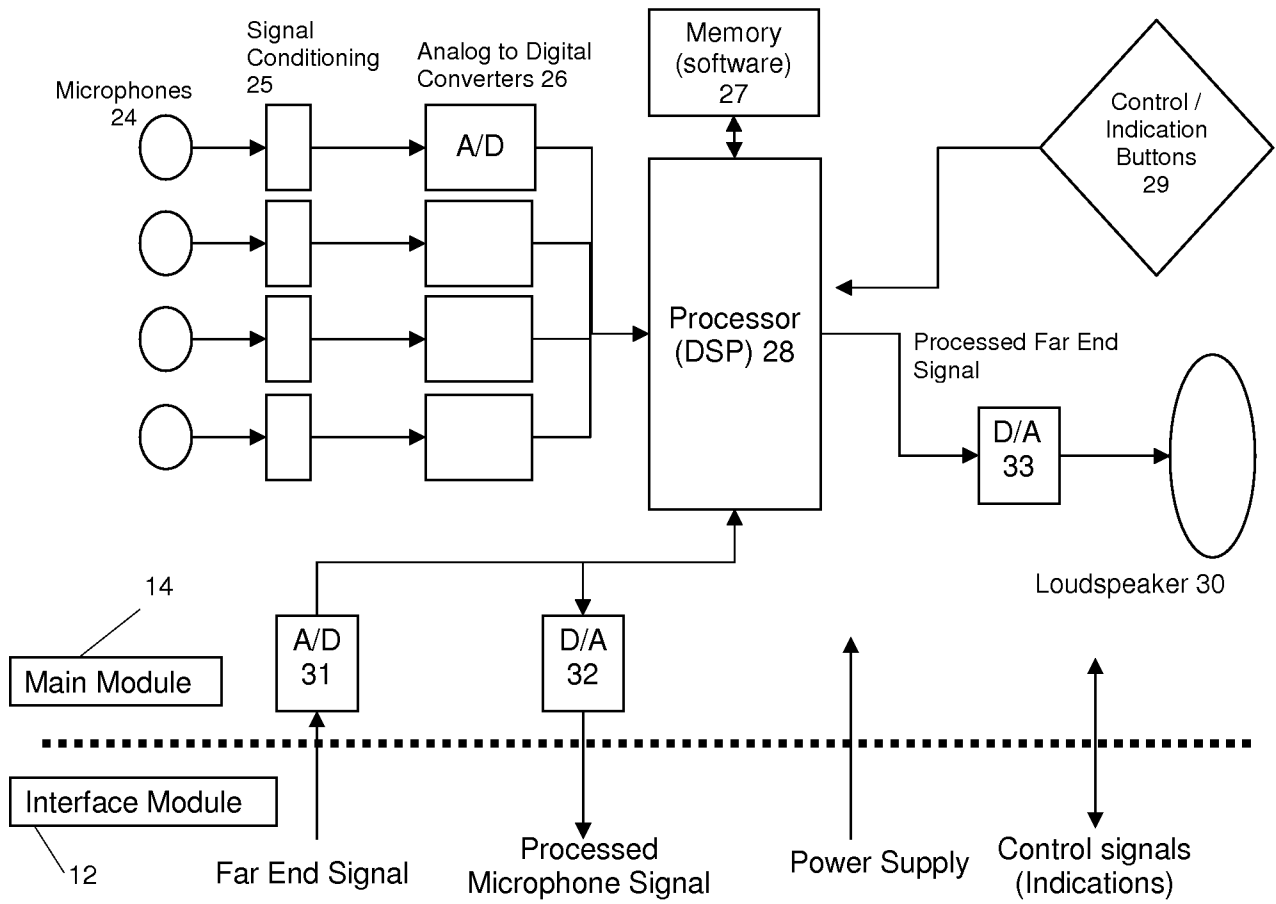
Microphones 24

Signal Conditioning 25

Analog to Digital Converters 26

A/D

Memory (software) 27

Control / Indication Buttons 29

Processor (DSP) 28

Processed Far End Signal

D/A 33

Loudspeaker 30

14

Main Module

A/D 31

D/A 32

Interface Module

12

Far End Signal

Processed Microphone Signal

Power Supply

Control signals (Indications)